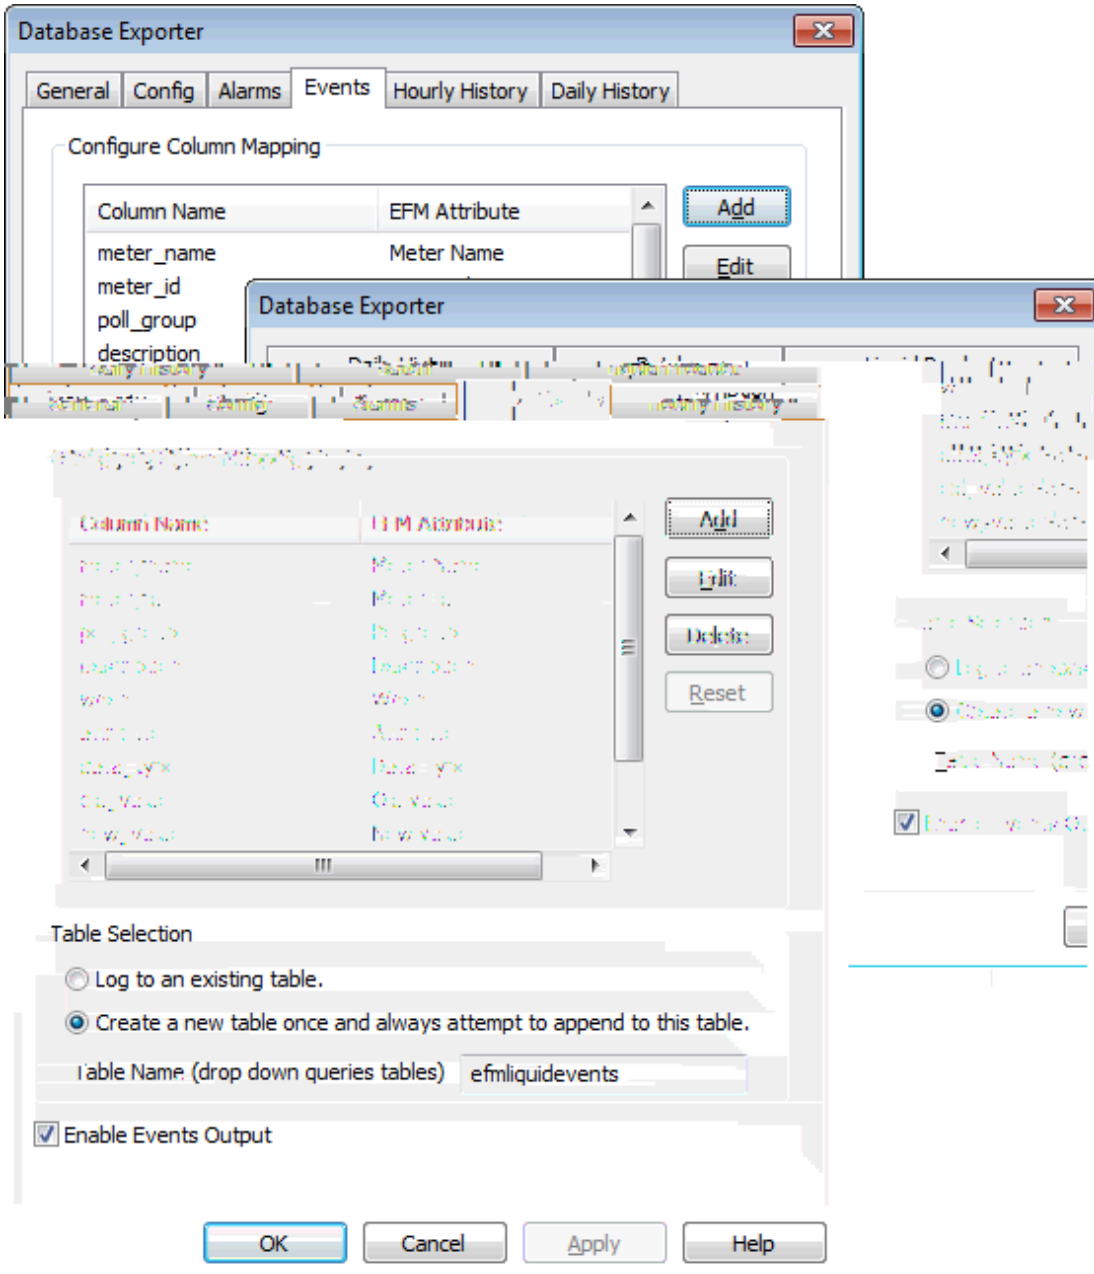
Database Exporter

General | Config | Alarms | Events | Hourly History | Daily History

Configure Column Mapping

| Column Name | EFM Attribute |
|---|---|
| meter_name | Meter Name |
| meter_id | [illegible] |
| poll_group | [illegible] |
| description | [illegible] |

Add
Edit

Database Exporter

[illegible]

| Column Name | EFM Attribute |
|---|---|
| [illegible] | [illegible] |
| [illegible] | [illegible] |
| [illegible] | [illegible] |
| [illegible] | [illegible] |
| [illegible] | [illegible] |
| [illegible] | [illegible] |
| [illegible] | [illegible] |
| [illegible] | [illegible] |
| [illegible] | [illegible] |

Add
Edit
Delete
Reset

Table Selection

Log to an existing table.

Create a new table once and always attempt to append to this table.

Table Name (drop down queries tables) efmliquidevents

Enable Events Output

OK Cancel Apply Help